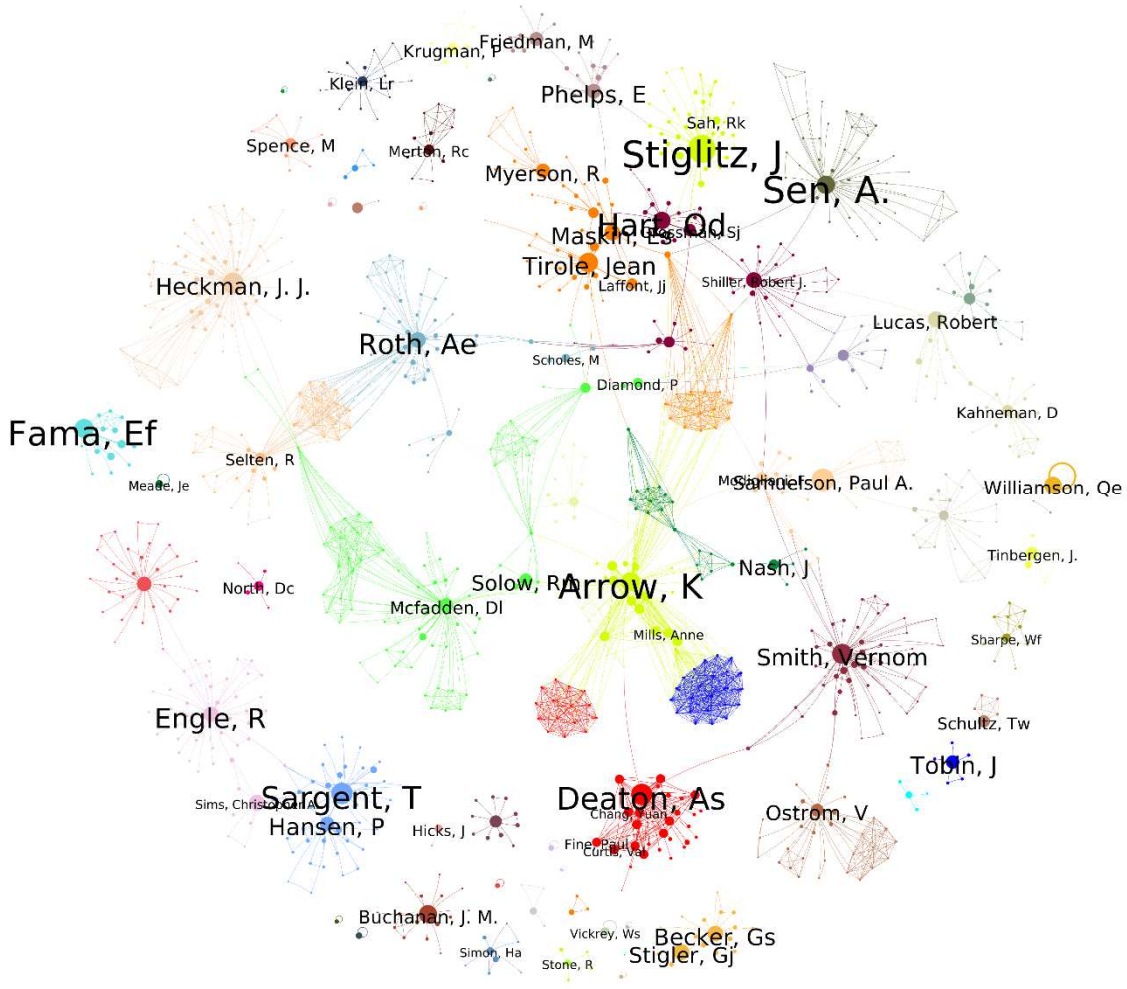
Friedman, M
Krugman, P
Klein, Lr
Phelps, E
Sah, Rk
Spence, M
Merton, Rc
Stiglitz, J
Sen, A.
Myerson, R
Hart, Od
Maskin, Es
Grossman, Sj
Tirole, Jean
Laffont, Jj
Heckman, J. J.
Shiller, Robert J.
Lucas, Robert
Roth, Ae
Scholes, M
Diamond, P
Kahneman, D
Fama, Ef
Selten, R
Meade, Je
Modigliani, F
Samuelson, Paul A.
Williamson, Oe
Tinbergen, J.
North, Dc
Solow, Rm
Arrow, K
Nash, J
Mcfadden, Dl
Mills, Anne
Sharpe, Wf
Smith, Vernom
Engle, R
Schultz, Tw
Tobin, J
Sargent, T
Deaton, As
Sims, Christopher A.
Chang, Yuan
Hansen, P
Hicks, J
Ostrom, V
Fine, Paul
Curtis, Va
Buchanan, J. M.
Vickrey, Ws
Becker, Gs
Simon, Ha
Stone, R
Stigler, Gj